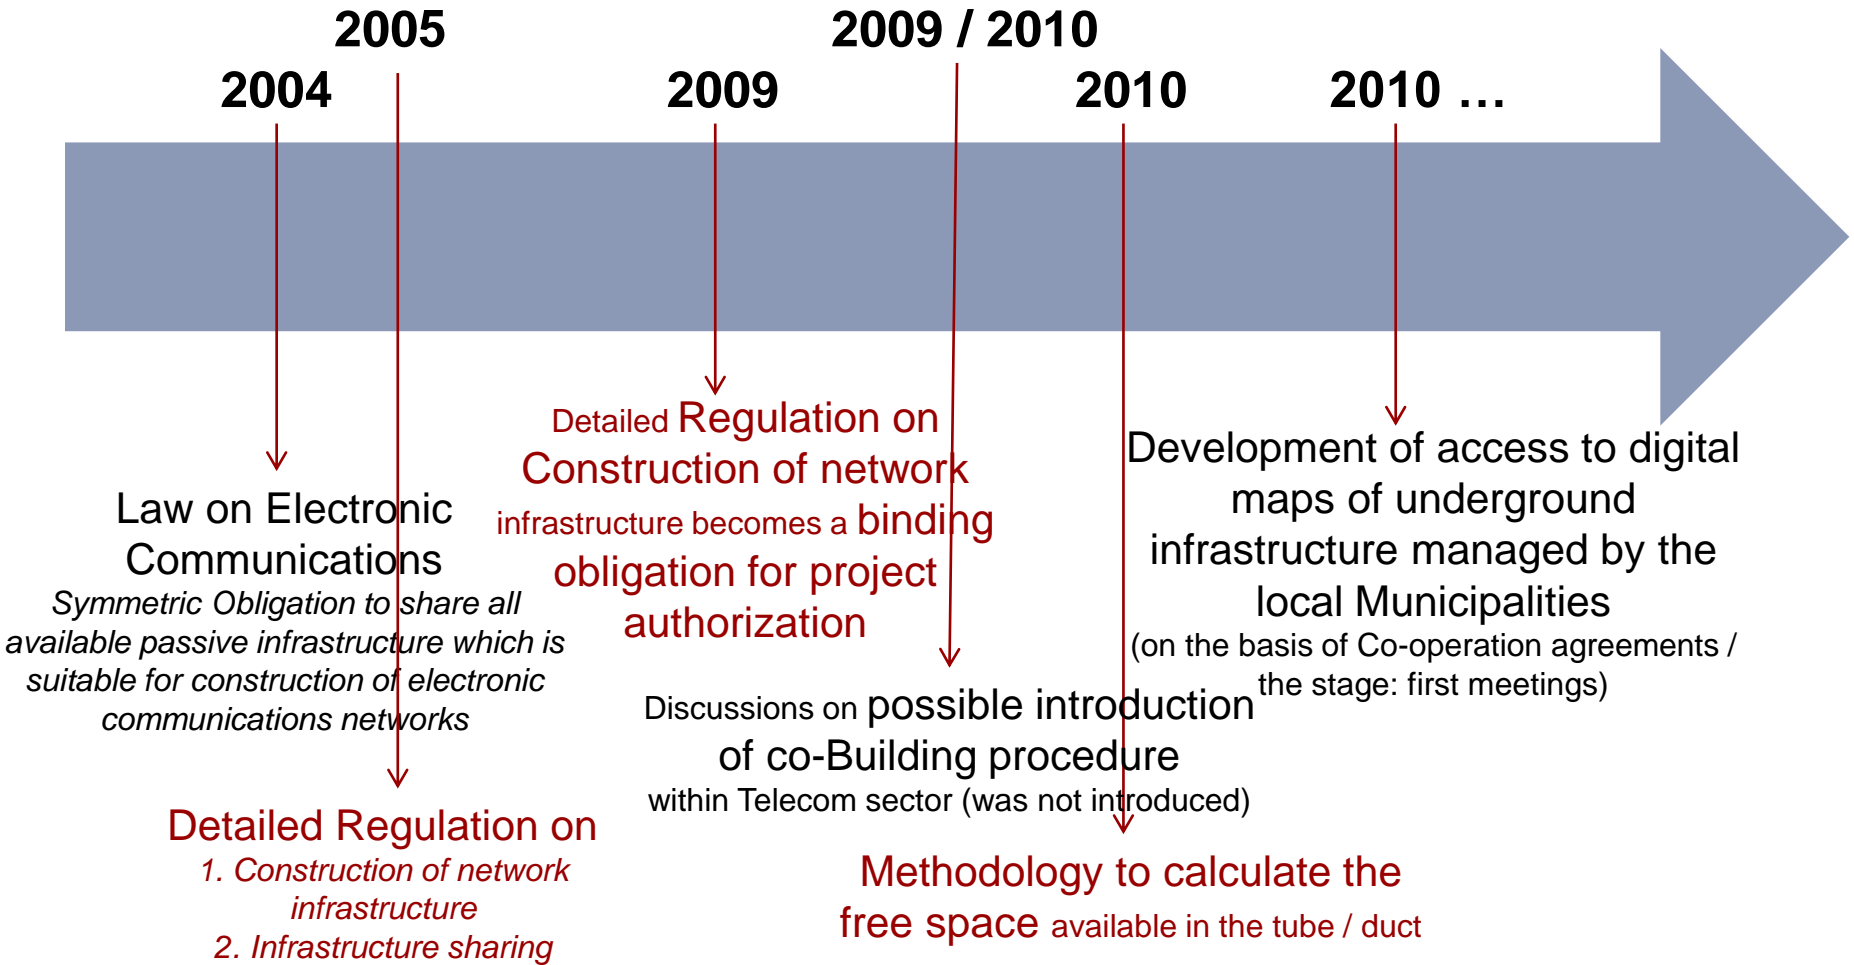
2005

2009 / 2010

2004

2009

2010

2010 …

Law on Electronic Communications

*Symmetric Obligation to share all available passive infrastructure which is suitable for construction of electronic communications networks*

Detailed Regulation on
*1. Construction of network infrastructure*
*2. Infrastructure sharing*

Detailed Regulation on Construction of network infrastructure becomes a binding obligation for project authorization

Discussions on possible introduction of co-Building procedure within Telecom sector (was not introduced)

Methodology to calculate the free space available in the tube / duct

Development of access to digital maps of underground infrastructure managed by the local Municipalities (on the basis of Co-operation agreements / the stage: first meetings)